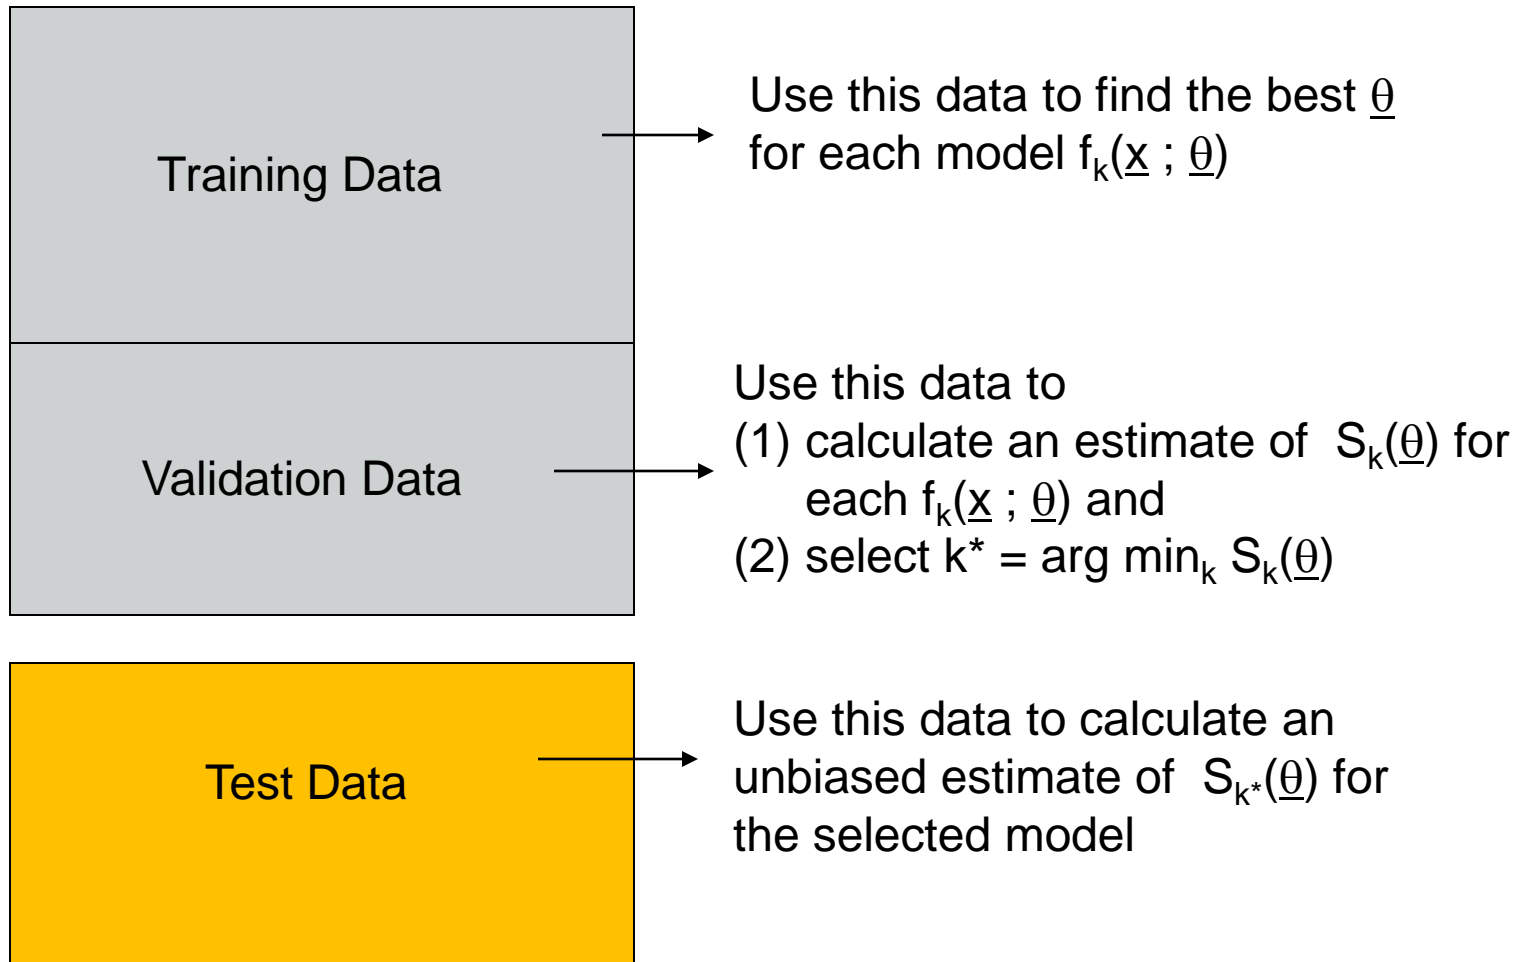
Training Data

Use this data to find the best $\underline{\theta}$ for each model $f_k(\underline{x}\ ;\ \underline{\theta})$

Validation Data

Use this data to
(1) calculate an estimate of $S_k(\underline{\theta})$ for each $f_k(\underline{x}\ ;\ \underline{\theta})$ and
(2) select $k^* = \arg\min_k S_k(\underline{\theta})$

Test Data

Use this data to calculate an unbiased estimate of $S_{k^*}(\underline{\theta})$ for the selected model